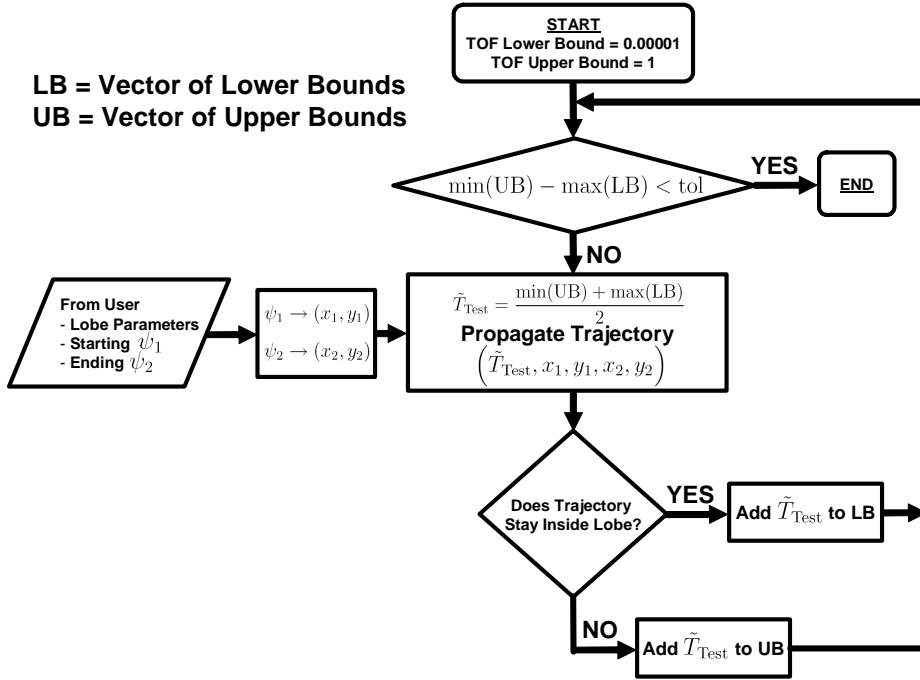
START
TOF Lower Bound = 0.00001
TOF Upper Bound = 1

LB = Vector of Lower Bounds
UB = Vector of Upper Bounds

$\min(\text{UB}) - \max(\text{LB}) < \text{tol}$

YES

END

NO

From User
- Lobe Parameters
- Starting $\psi_1$
- Ending $\psi_2$

$\psi_1 \rightarrow (x_1, y_1)$
$\psi_2 \rightarrow (x_2, y_2)$

$\tilde{T}_{\text{Test}} = \frac{\min(\text{UB}) + \max(\text{LB})}{2}$
Propagate Trajectory
$\left(\tilde{T}_{\text{Test}}, x_1, y_1, x_2, y_2\right)$

Does Trajectory Stay Inside Lobe?

YES

Add $\tilde{T}_{\text{Test}}$ to LB

NO

Add $\tilde{T}_{\text{Test}}$ to UB